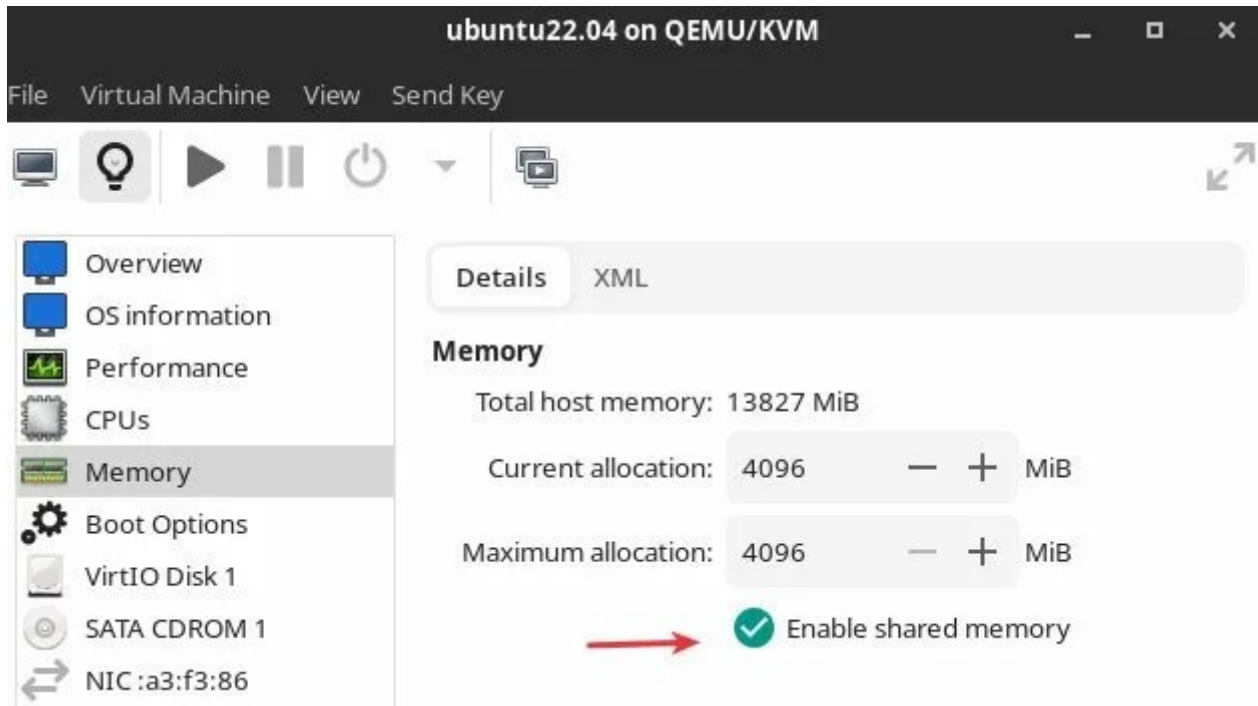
ubuntu22.04 on QEMU/KVM

File Virtual Machine View Send Key

Overview
OS information
Performance
CPUs
Memory
Boot Options
VirtIO Disk 1
SATA CDROM 1
NIC :a3:f3:86

Details XML

Memory

Total host memory: 13827 MiB

Current allocation: 4096 − + MiB

Maximum allocation: 4096 − + MiB

Enable shared memory